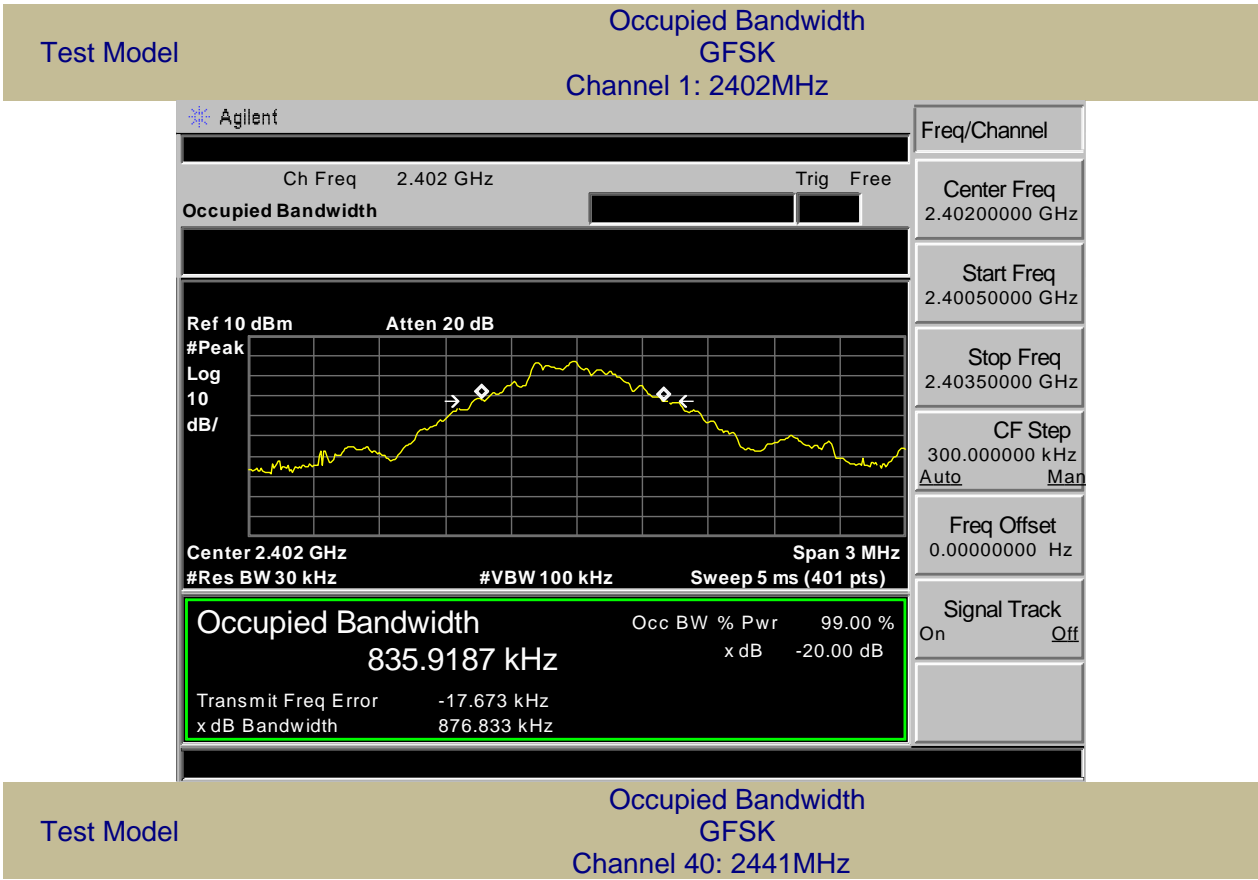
Test Model

Occupied Bandwidth
GFSK
Channel 1: 2402MHz

Agilent

Ch Freq 2.402 GHz Trig Free
Occupied Bandwidth

Ref 10 dBm Atten 20 dB
#Peak
Log
10
dB/

Center 2.402 GHz Span 3 MHz
#Res BW 30 kHz #VBW 100 kHz Sweep 5 ms (401 pts)

Occupied Bandwidth
835.9187 kHz
Occ BW % Pwr 99.00 %
x dB -20.00 dB
Transmit Freq Error -17.673 kHz
x dB Bandwidth 876.833 kHz

Freq/Channel
Center Freq
2.40200000 GHz
Start Freq
2.40050000 GHz
Stop Freq
2.40350000 GHz
CF Step
300.000000 kHz
Auto Man
Freq Offset
0.00000000 Hz
Signal Track
On Off

Test Model

Occupied Bandwidth
GFSK
Channel 40: 2441MHz